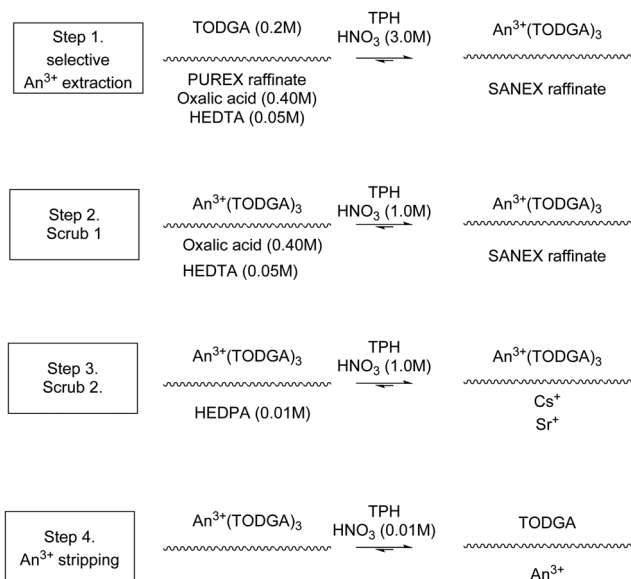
Step 1. selective $An^{3+}$ extraction

TODGA (0.2M)

PUREX raffinate
Oxalic acid (0.40M)
HEDTA (0.05M)

TPH
$HNO_3$ (3.0M)

$An^{3+}(TODGA)_3$

SANEX raffinate

Step 2. Scrub 1

$An^{3+}(TODGA)_3$

Oxalic acid (0.40M)
HEDTA (0.05M)

TPH
$HNO_3$ (1.0M)

$An^{3+}(TODGA)_3$

SANEX raffinate

Step 3. Scrub 2.

$An^{3+}(TODGA)_3$

HEDPA (0.01M)

TPH
$HNO_3$ (1.0M)

$An^{3+}(TODGA)_3$

$Cs^{+}$
$Sr^{+}$

Step 4. $An^{3+}$ stripping

$An^{3+}(TODGA)_3$

TPH
$HNO_3$ (0.01M)

TODGA

$An^{3+}$